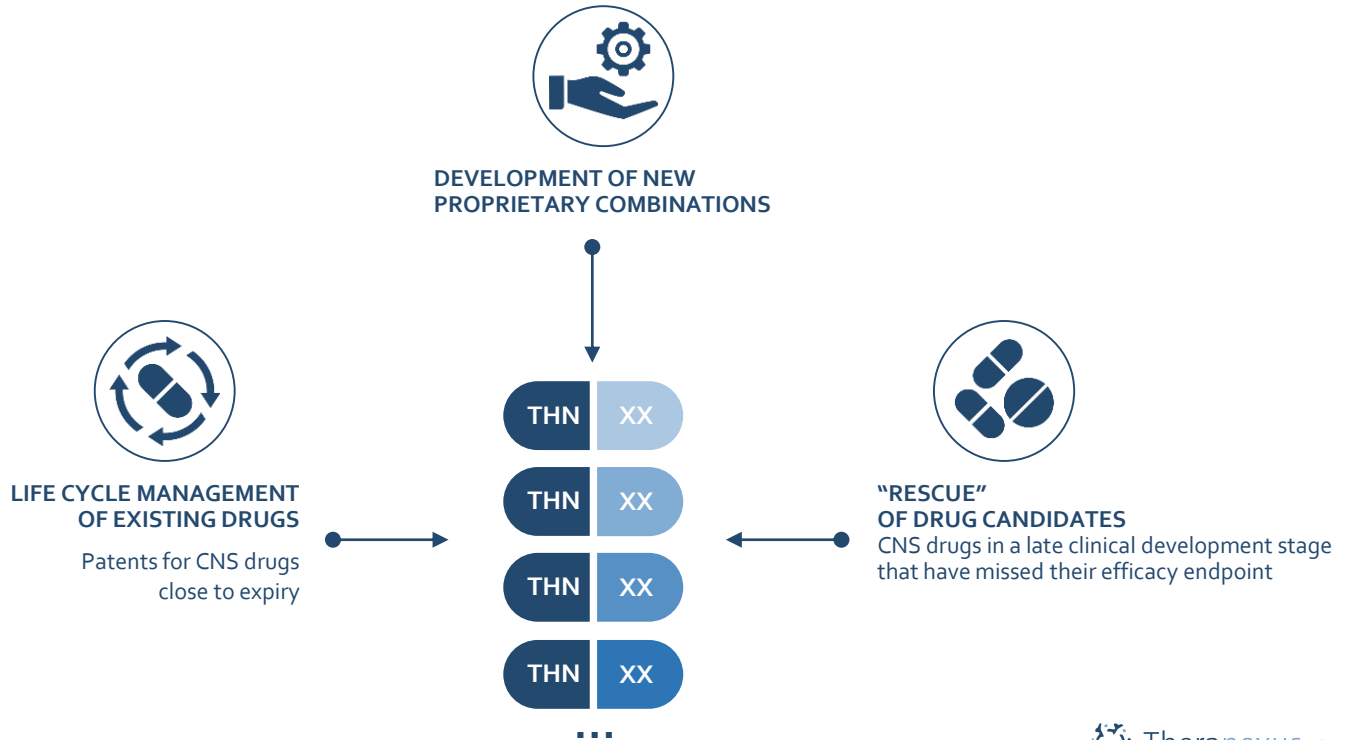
DEVELOPMENT OF NEW PROPRIETARY COMBINATIONS

LIFE CYCLE MANAGEMENT OF EXISTING DRUGS

Patents for CNS drugs close to expiry

| THN | XX |
|---|---|
| THN | XX |
| THN | XX |
| THN | XX |

"RESCUE" OF DRUG CANDIDATES

CNS drugs in a late clinical development stage that have missed their efficacy endpoint

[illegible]